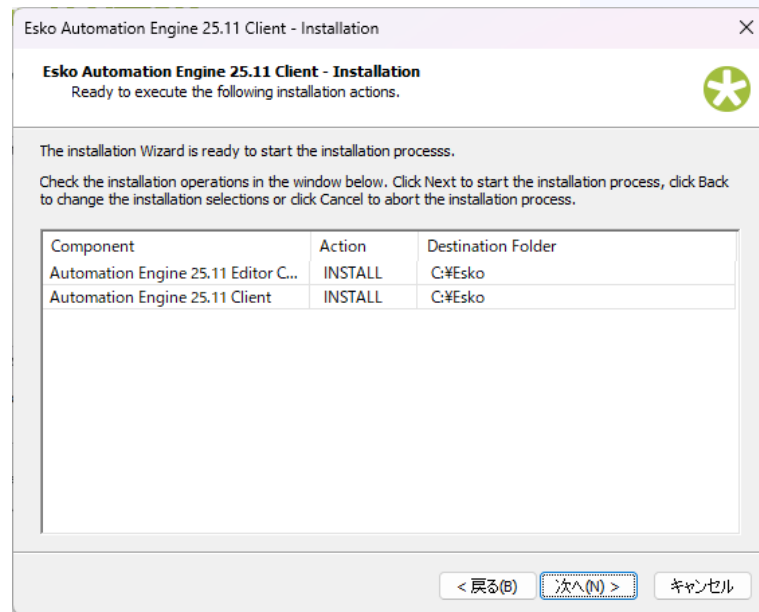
Esko Automation Engine 25.11 Client - Installation

Esko Automation Engine 25.11 Client - Installation
Ready to execute the following installation actions.

The installation Wizard is ready to start the installation processs.

Check the installation operations in the window below. Click Next to start the installation process, click Back to change the installation selections or click Cancel to abort the installation process.

| Component | Action | Destination Folder |
|---|---|---|
| Automation Engine 25.11 Editor C... | INSTALL | C:¥Esko |
| Automation Engine 25.11 Client | INSTALL | C:¥Esko |

< 戻る(B) 次へ(N) > キャンセル